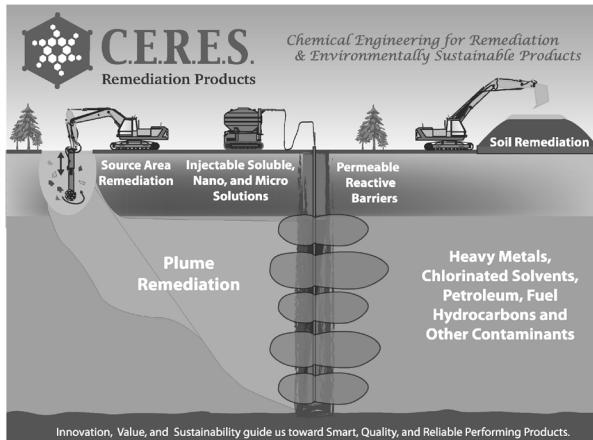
C.E.R.E.S.
Remediation Products

Chemical Engineering for Remediation & Environmentally Sustainable Products

Source Area Remediation

Injectable Soluble, Nano, and Micro Solutions

Permeable Reactive Barriers

Soil Remediation

Plume Remediation

Heavy Metals, Chlorinated Solvents, Petroleum, Fuel Hydrocarbons and Other Contaminants

Innovation, Value, and Sustainability guide us toward Smart, Quality, and Reliable Performing Products.